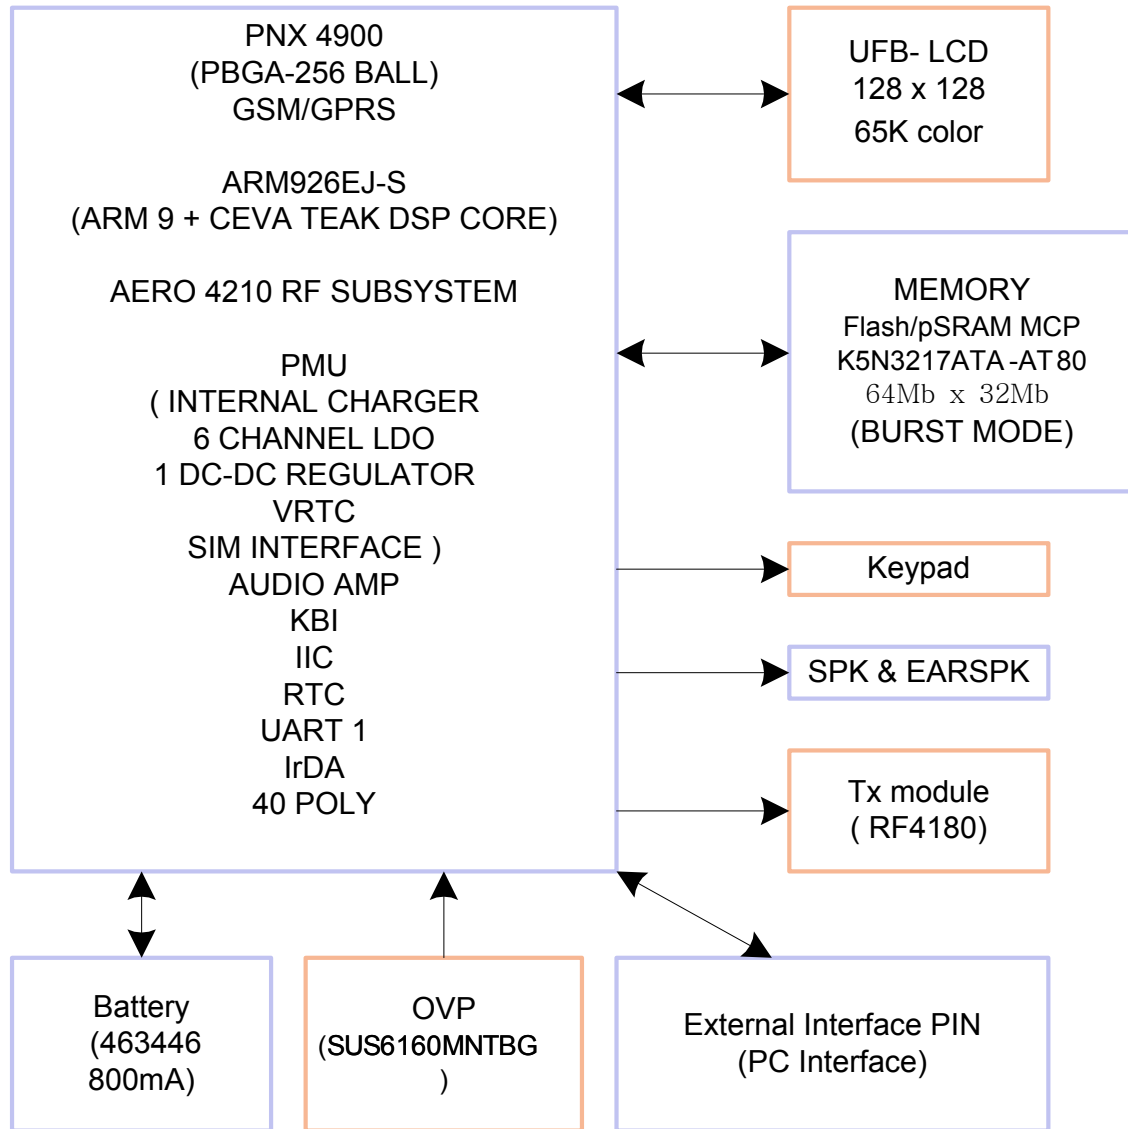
PNX 4900
(PBGA-256 BALL)
GSM/GPRS

ARM926EJ-S
(ARM 9 + CEVA TEAK DSP CORE)

AERO 4210 RF SUBSYSTEM

PMU
( INTERNAL CHARGER
6 CHANNEL LDO
1 DC-DC REGULATOR
VRTC
SIM INTERFACE )
AUDIO AMP
KBI
IIC
RTC
UART 1
IrDA
40 POLY

UFB- LCD
128 x 128
65K color

MEMORY
Flash/pSRAM MCP
K5N3217ATA-AT80
64Mb x 32Mb
(BURST MODE)

Keypad

SPK & EARSPK

Tx module
( RF4180)

Battery
(463446
800mA)

OVP
(SUS6160MNTBG
)

External Interface PIN
(PC Interface)